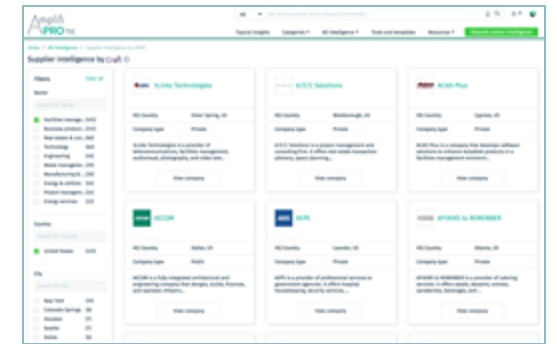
Amplifi PRO

Topical insights Categories All intelligence Tools and templates Resources Request custom intelligence

Home / All intelligence / Supplier intelligence by Craft

Supplier intelligence by Craft

Filters Clear all

Sector

Facilities manage... Business product... Real estate & con... Technology Engineering Waste manageme... Manufacturing & ... Energy & utilities Project managem... Energy services

Country

United States

City

New York Colorado Springs Houston Seattle Dallas

3Links Technologies

HQ Country Silver Spring, US
Company type Private

View company

A/E/C Solutions

HQ Country Marlborough, US
Company type Private

View company

ACAD-Plus

HQ Country Cypress, US
Company type Private

View company

AECOM

HQ Country Dallas, US
Company type Public

View company

AEPS

HQ Country Laurelin, US
Company type Private

View company

AFFAIRS to REMEMBER

HQ Country Atlanta, US
Company type Private

View company